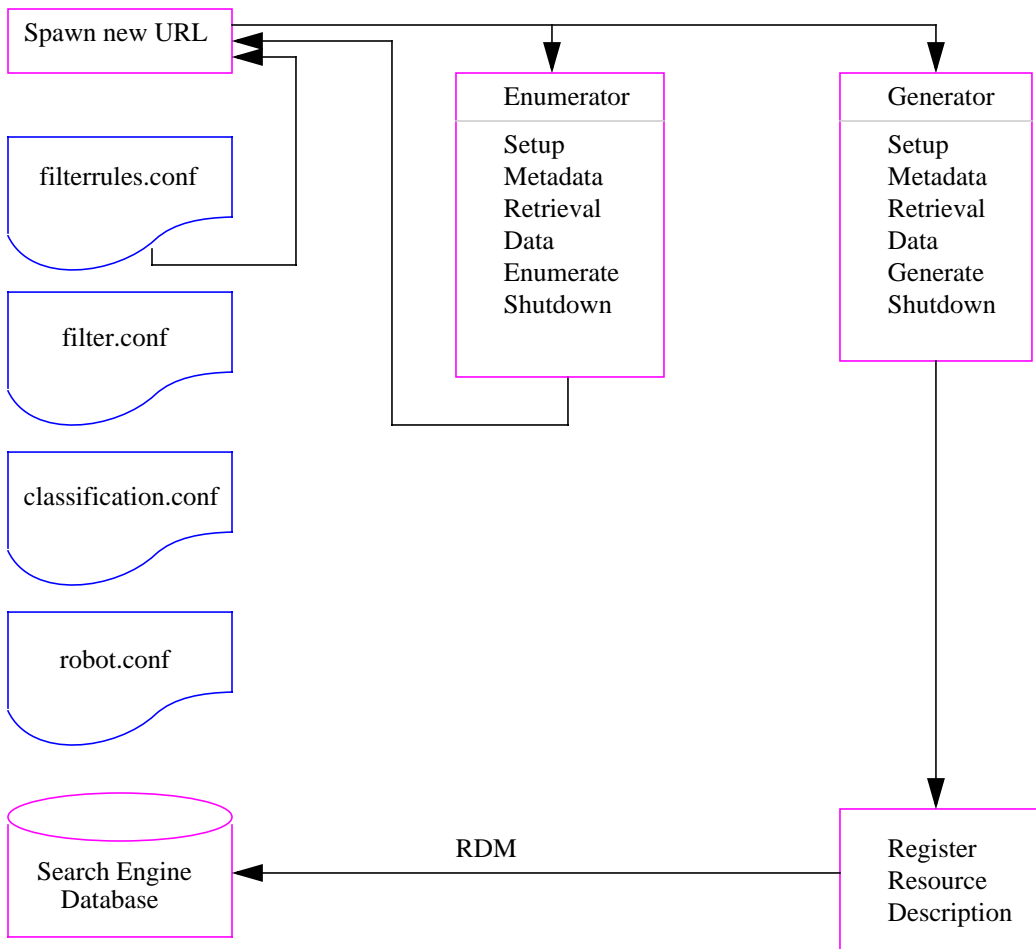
Spawn new URL

filterrules.conf

filter.conf

classification.conf

robot.conf

Search Engine Database

Enumerator

Setup
Metadata
Retrieval
Data
Enumerate
Shutdown

Generator

Setup
Metadata
Retrieval
Data
Generate
Shutdown

RDM

Register
Resource
Description